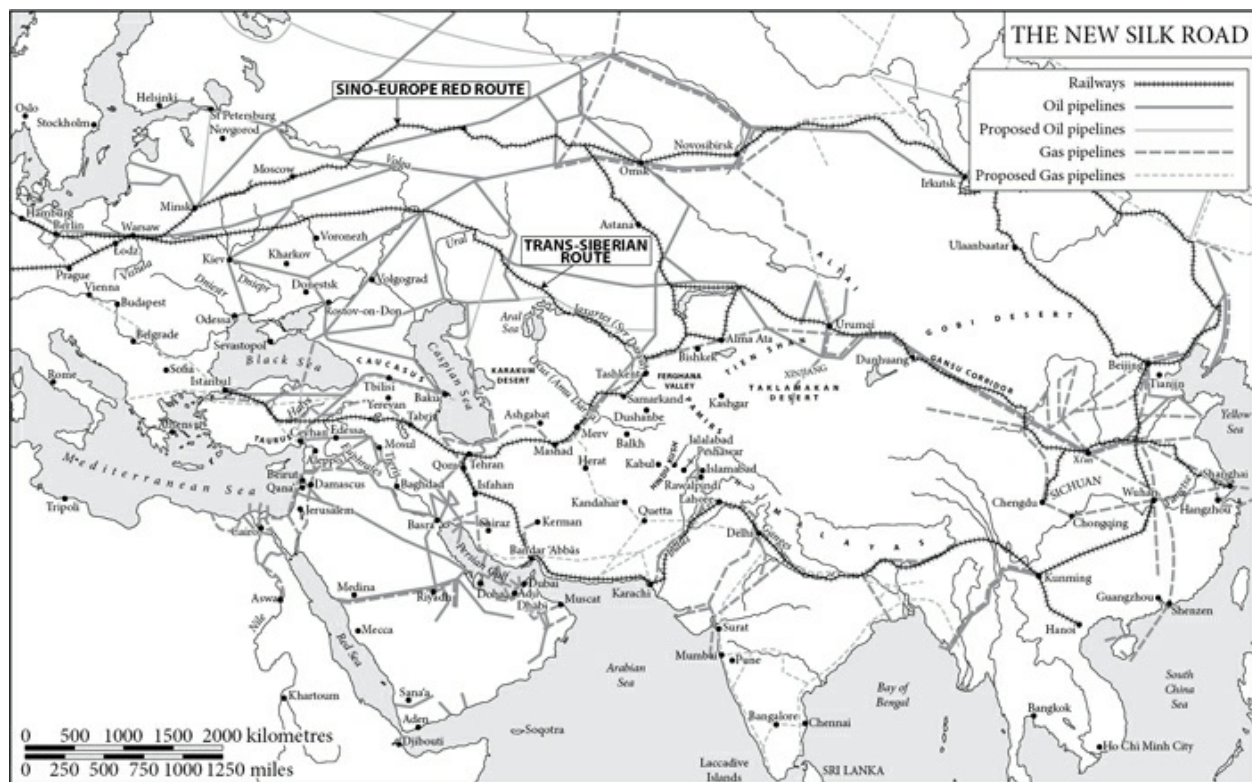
THE NEW SILK ROAD

Railways
Oil pipelines
Proposed Oil pipelines
Gas pipelines
Proposed Gas pipelines

SINO-EUROPE RED ROUTE

TRANS-SIBERIAN ROUTE

Oslo
Stockholm
Helsinki
St Petersburg
Novgorod
Moscow
Minsk
Hamburg
Berlin
Warsaw
Lodz
Prague
Vienna
Budapest
Belgrade
Kiev
Kharkov
Voronezh
Volga
Ural
Volgograd
Donestsk
Rostov-on-Don
Odessa
Sevastopol
Dniepr
Dniestr
Vistula
Black Sea
Caspian Sea
CAUCASUS
Sofia
Istanbul
Rome
Tbilisi
Yerevan
Baku
Tabriz
Athens
TAURUS
Ceyhan
Edessa
Mosul
Tigris
Euphrates
Halys
Beirut
Qana
Damascus
Baghdad
Jerusalem
Tripoli
Mediterranean Sea
Cairo
Nile
Aswan
Medina
Mecca
Red Sea
Riyadh
Basra
Persian Gulf
Doha
Abu Dhabi
Dubai
Muscat
Sana'a
Aden
Djibouti
Khartoum
Soqotra
Qom
Tehran
Isfahan
Shiraz
Kerman
Bandar 'Abbas
Ashgabat
Mashad
Merv
Herat
Balkh
Kandahar
Quetta
Karachi
Arabian Sea
Novosibirsk
Omsk
Astana
Irkutsk
Ulaanbaatar
ALTAI
Aral Sea
Jaxartes (Syr Darya)
Oxus (Amu Darya)
KARAKUM DESERT
Tashkent
Samarkand
FERGHANA VALLEY
PAMIRS
Dushanbe
Bishkek
Alma Ata
TIEN SHAN
Kashgar
Urumqi
XINJIANG
TAKLAMAKAN DESERT
GOBI DESERT
Dunhuang
GANSU CORRIDOR
HINDU KUSH
Jalalabad
Peshawar
Kabul
Islamabad
Rawalpindi
Lahore
Delhi
Indus
Ganges
HIMALAYAS
Surat
Mumbai
Pune
Bangalore
Chennai
Bay of Bengal
Laccadive Islands
SRI LANKA
Beijing
Tianjin
Yellow Sea
Xi'an
Shanghai
Hangzhou
Chengdu
SICHUAN
Wuhan
Yangtze
Chongqing
Kunming
Guangzhou
Shenzen
Hanoi
South China Sea
Bangkok
Ho Chi Minh City

0 500 1000 1500 2000 kilometres
0 250 500 750 1000 1250 miles